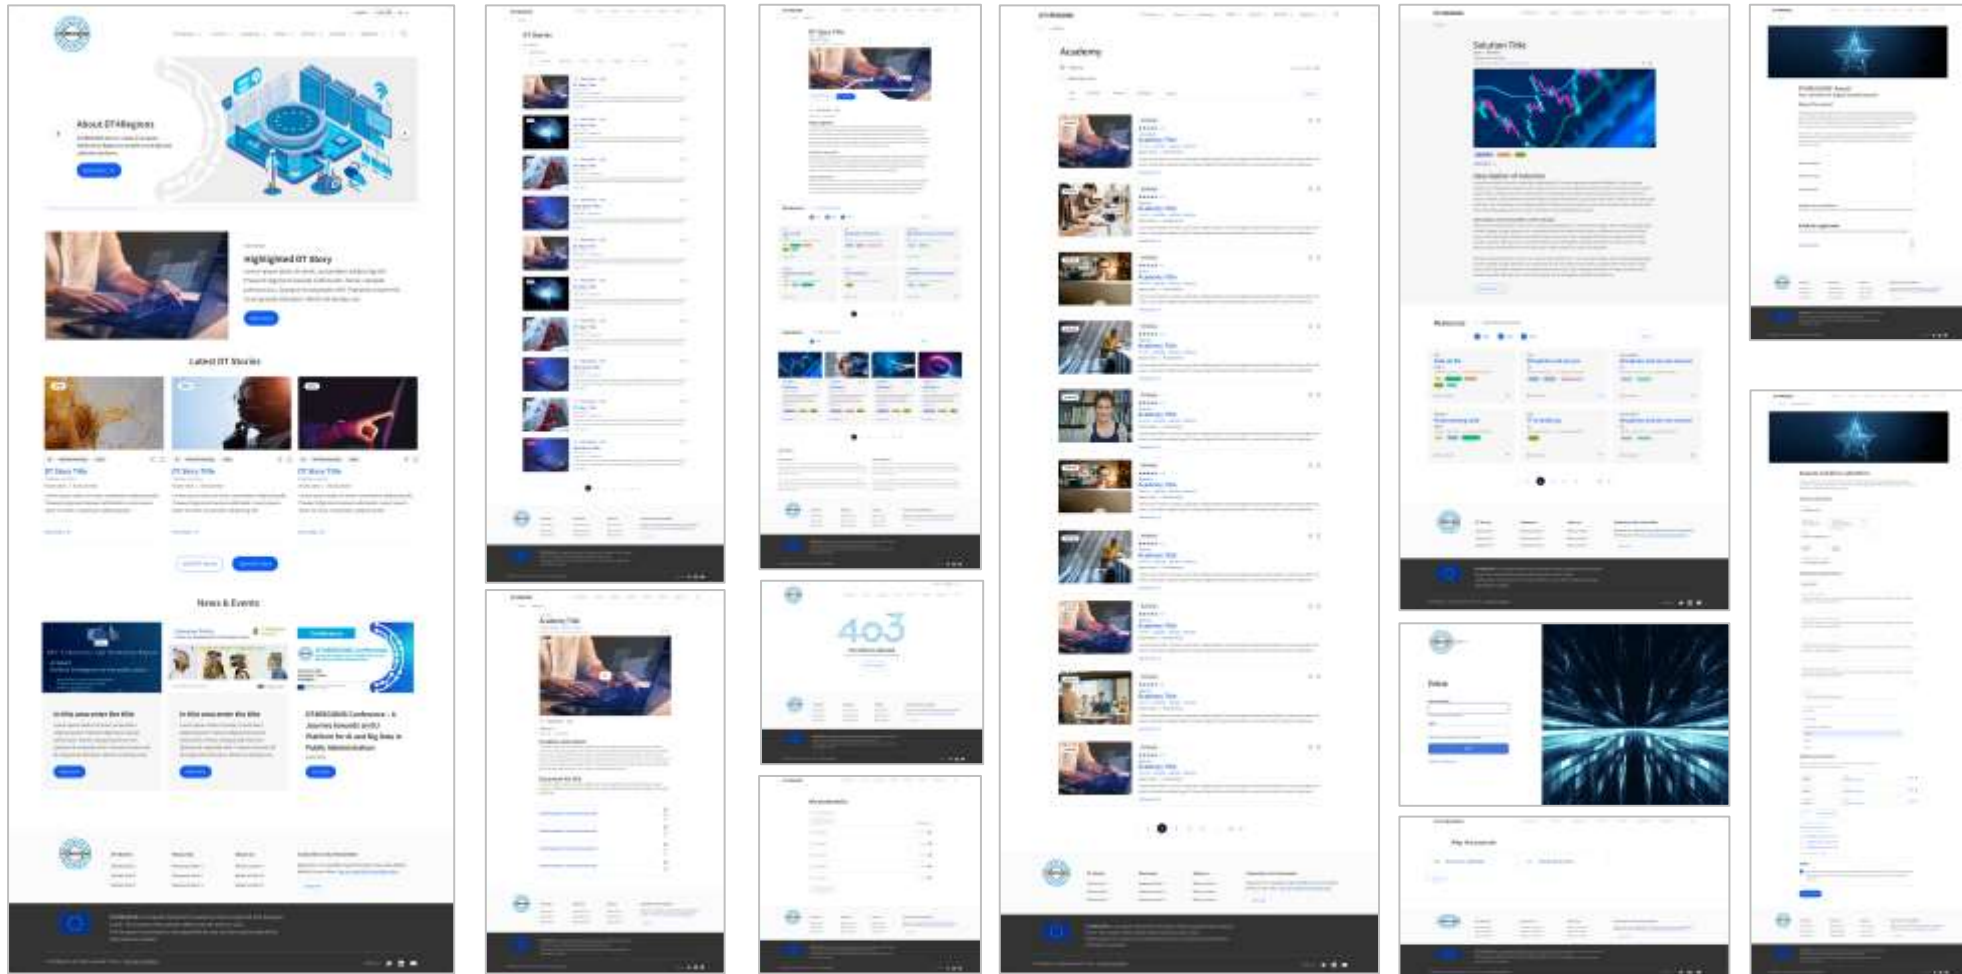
About DT4Regions

Highlighted DT Story

Latest DT Stories

DT Story Title

DT Story Title

DT Story Title

News & Events

In title anecenter the title

In title anecenter the title

DT4REGIONS Conference – A Journey towards an EU Platform for AI and Big Data in Public Administration

DT Stories

DT Story Title

Academy Title

403

Academy

Academy Title

Solution Title

Description of Solution

Solutions

My Account